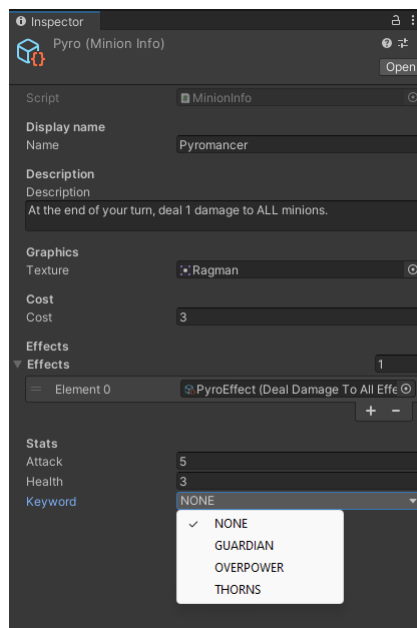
Inspector

Pyro (Minion Info)

Open

Script MinionInfo

Display name
Name Pyromancer

Description
Description
At the end of your turn, deal 1 damage to ALL minions.

Graphics
Texture Ragman

Cost
Cost 3

Effects
Effects 1
Element 0 PyroEffect (Deal Damage To All Effe

+ −

Stats
Attack 5
Health 3
Keyword NONE

✓ NONE
GUARDIAN
OVERPOWER
THORNS